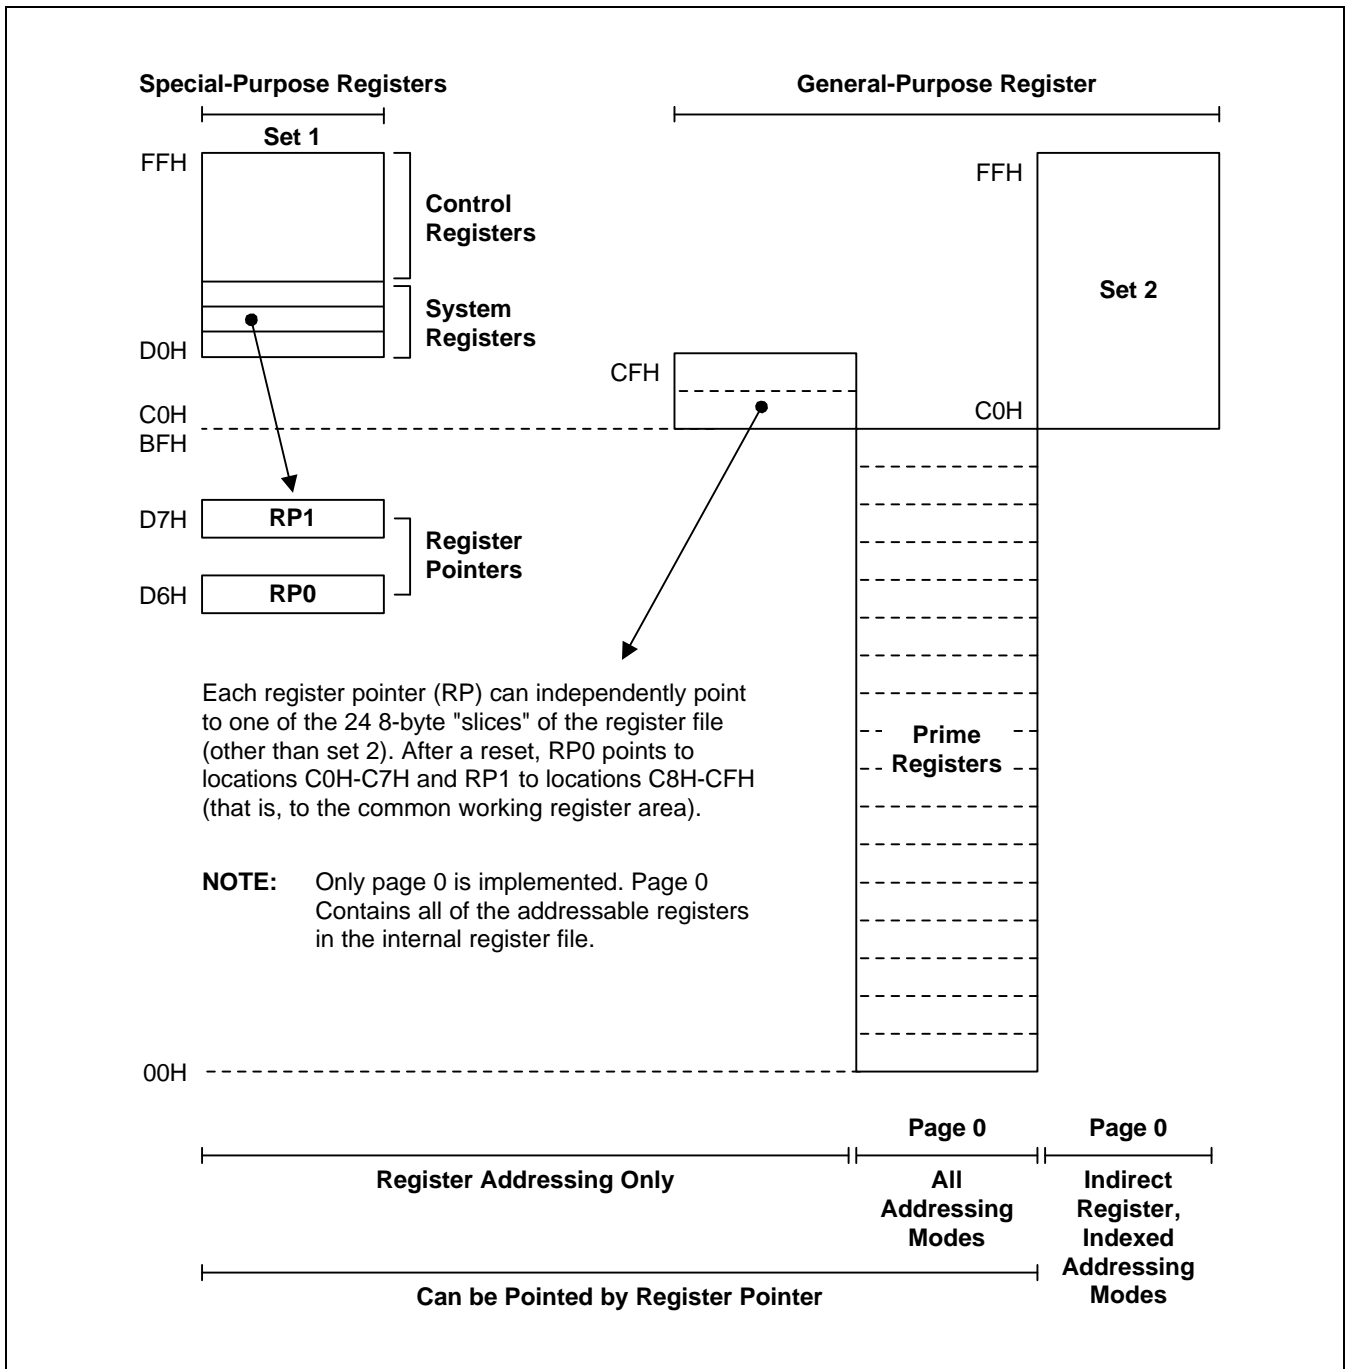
Special-Purpose Registers

General-Purpose Register

Set 1

FFH

Control Registers

System Registers

D0H

FFH

Set 2

CFH

C0H

C0H

BFH

D7H RP1

D6H RP0

Register Pointers

Each register pointer (RP) can independently point to one of the 24 8-byte "slices" of the register file (other than set 2). After a reset, RP0 points to locations C0H-C7H and RP1 to locations C8H-CFH (that is, to the common working register area).

NOTE: Only page 0 is implemented. Page 0 Contains all of the addressable registers in the internal register file.

Prime Registers

00H

Page 0

Page 0

Register Addressing Only

All Addressing Modes

Indirect Register, Indexed Addressing Modes

Can be Pointed by Register Pointer